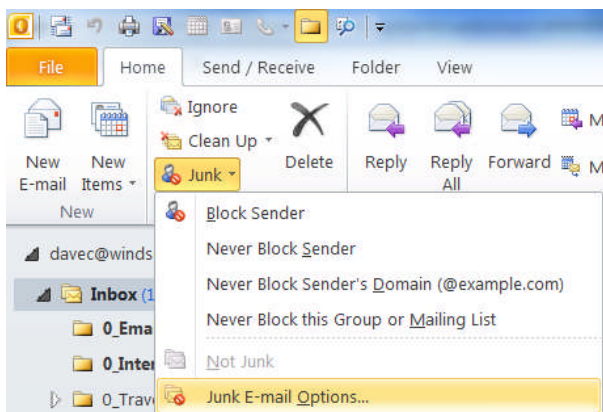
File
Home
Send / Receive
Folder
View

New E-mail
New Items
New

Ignore
Clean Up
Junk
Delete

Reply
Reply All
Forward
M
M

Block Sender
Never Block Sender
Never Block Sender's Domain (@example.com)
Never Block this Group or Mailing List
Not Junk
Junk E-mail Options...

davec@winds
Inbox (1
0_Ema
0_Inter
0_Trav